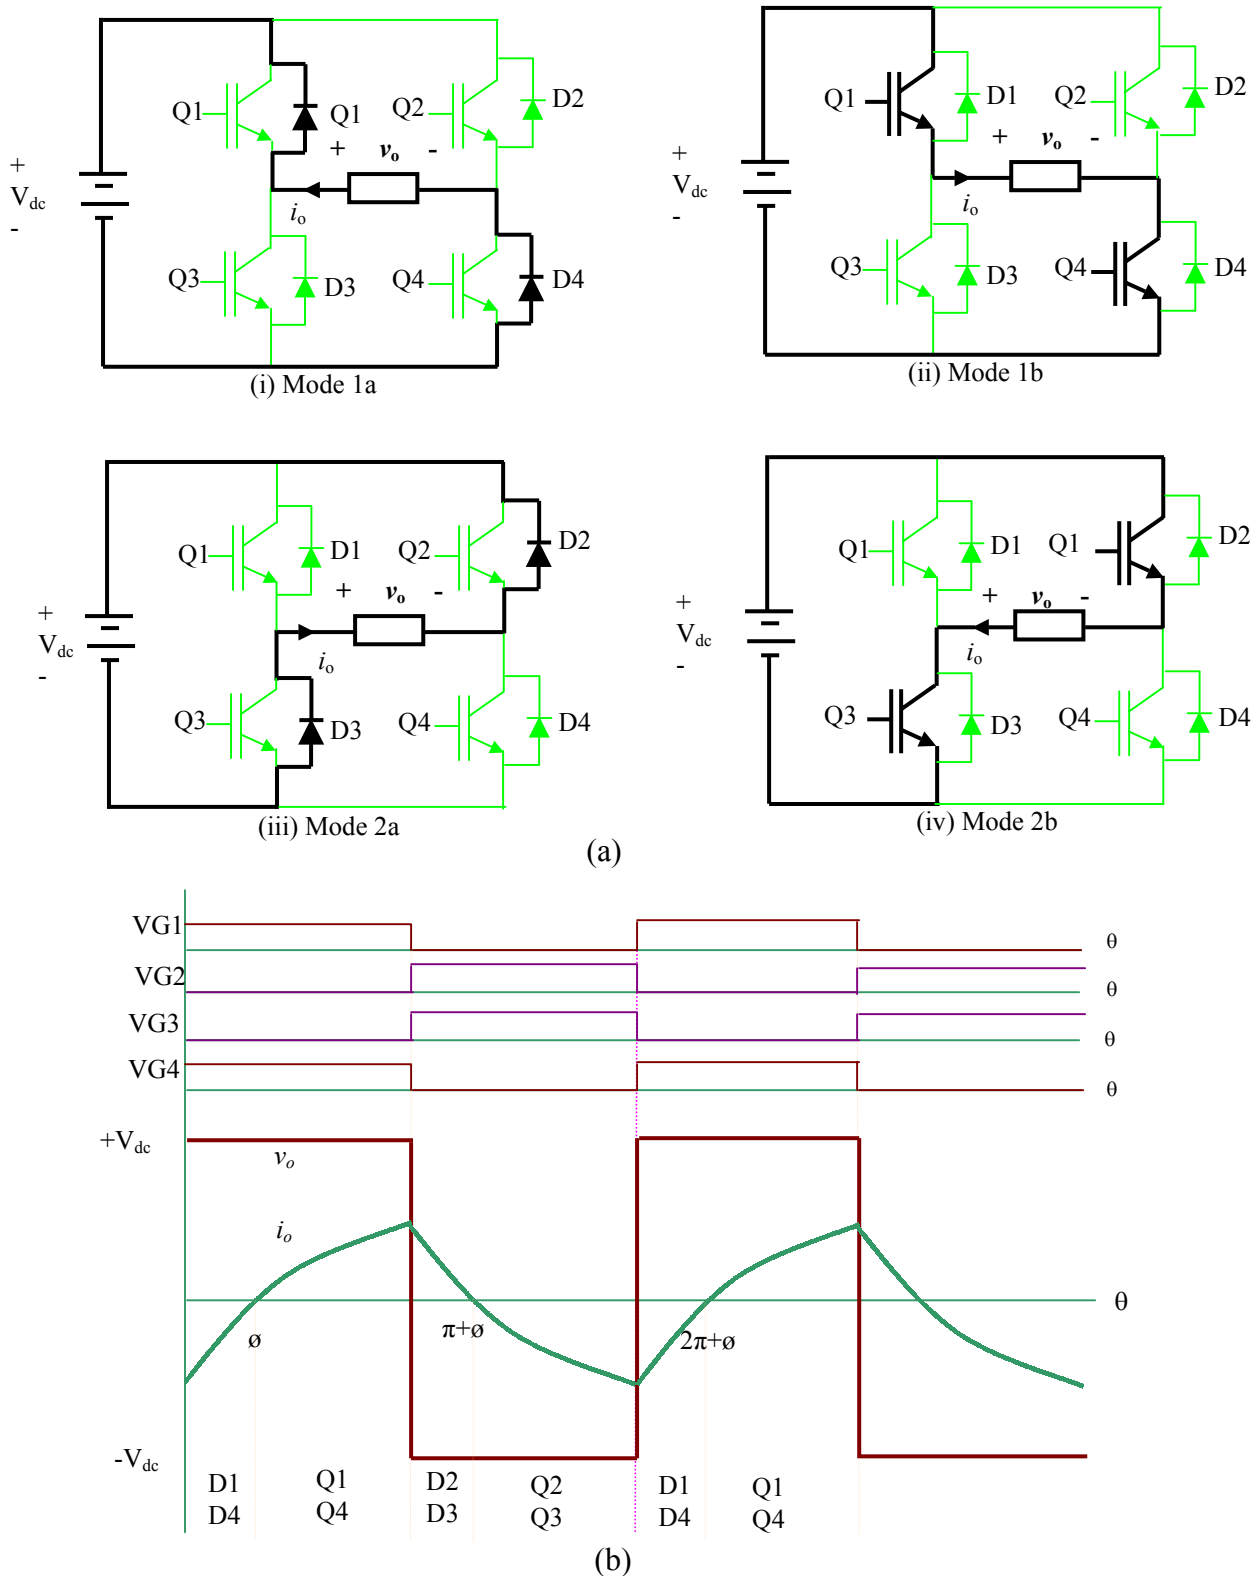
+
$V_{dc}$
-

Q1 Q1 Q2 D2
+ $v_o$ -
$i_o$
Q3 D3 Q4 D4
(i) Mode 1a

+
$V_{dc}$
-

Q1 D1 Q2 D2
+ $v_o$ -
$i_o$
Q3 D3 Q4 D4
(ii) Mode 1b

+
$V_{dc}$
-

Q1 D1 Q2 D2
+ $v_o$ -
$i_o$
Q3 D3 Q4 D4
(iii) Mode 2a

+
$V_{dc}$
-

Q1 D1 Q1 D2
+ $v_o$ -
$i_o$
Q3 D3 Q4 D4
(iv) Mode 2b

(a)

VG1 θ
VG2 θ
VG3 θ
VG4 θ
$+V_{dc}$
$v_o$
$i_o$
θ
ø
π+ø
2π+ø
$-V_{dc}$
D1 D4
Q1 Q4
D2 D3
Q2 Q3
D1 D4
Q1 Q4
(b)